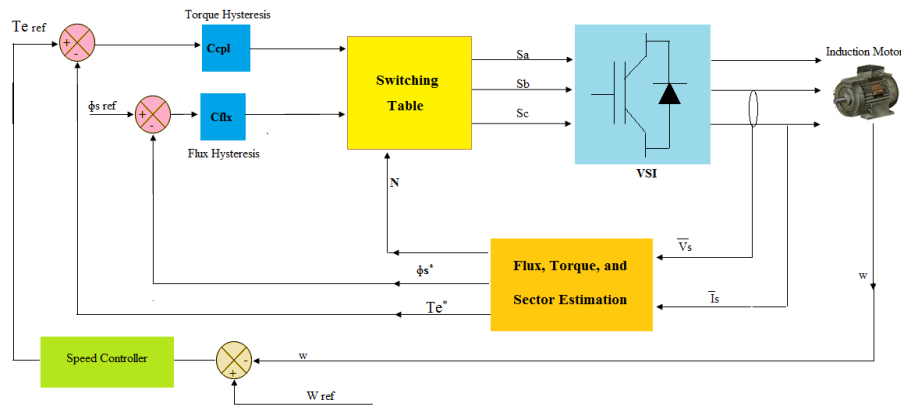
Te ref
+
-
Torque Hysteresis
Ccpl
ϕs ref
+
-
Cflx
Flux Hysteresis
Switching Table
Sa
Sb
Sc
VSI
Induction Motor
N
$\overline{V}s$
ϕs*
Flux, Torque, and Sector Estimation
Te*
$\overline{I}s$
w
Speed Controller
-
+
w
W ref